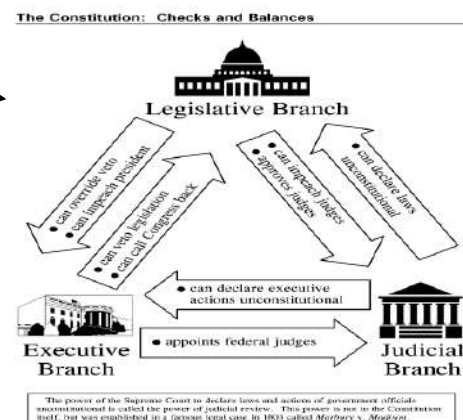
The Constitution: Checks and Balances

Legislative Branch

• can override veto
• can impeach president

• can veto legislation
• can call Congress back

• can impeach judges
• approves judges

• can declare laws unconstitutional

• can declare executive actions unconstitutional

• appoints federal judges

Executive Branch

Judicial Branch

The power of the Supreme Court to declare laws and actions of government officials unconstitutional is called the power of judicial review. This power is not in the Constitution itself, but was established in a famous legal case in 1803 called *Marbury v. Madison*.